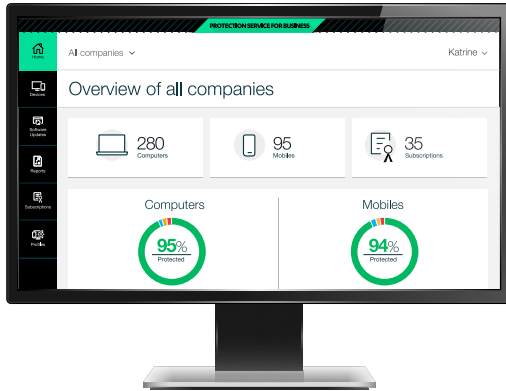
PROTECTION SERVICE FOR BUSINESS

Home

Devices

Software Updates

Reports

Subscriptions

Profiles

All companies

Katrine

Overview of all companies

280
Computers

95
Mobiles

35
Subscriptions

Computers

95%
Protected

Mobiles

94%
Protected